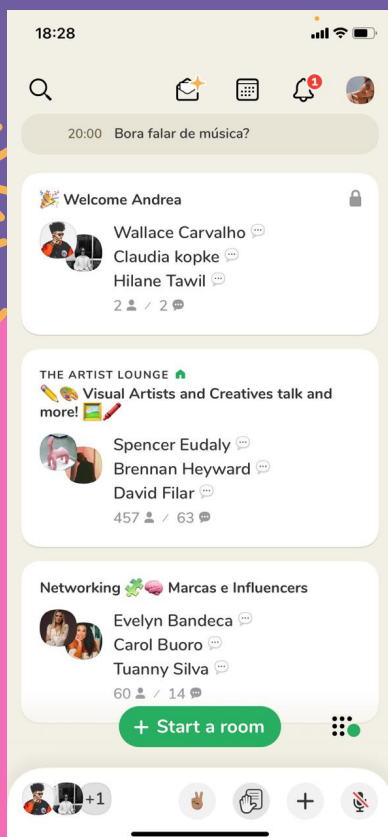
18:28

1

20:00 Bora falar de música?

🎉 Welcome Andrea

Wallace Carvalho
Claudia kopke
Hilane Tawil
2 / 2

THE ARTIST LOUNGE
✏️🎨 Visual Artists and Creatives talk and more! 🖼️🖍️

Spencer Eudaly
Brennan Heyward
David Filar
457 / 63

Networking 🧩🧠 Marcas e Influencers

Evelyn Bandeca
Carol Buoro
Tuanny Silva
60 / 14

+ Start a room

+1